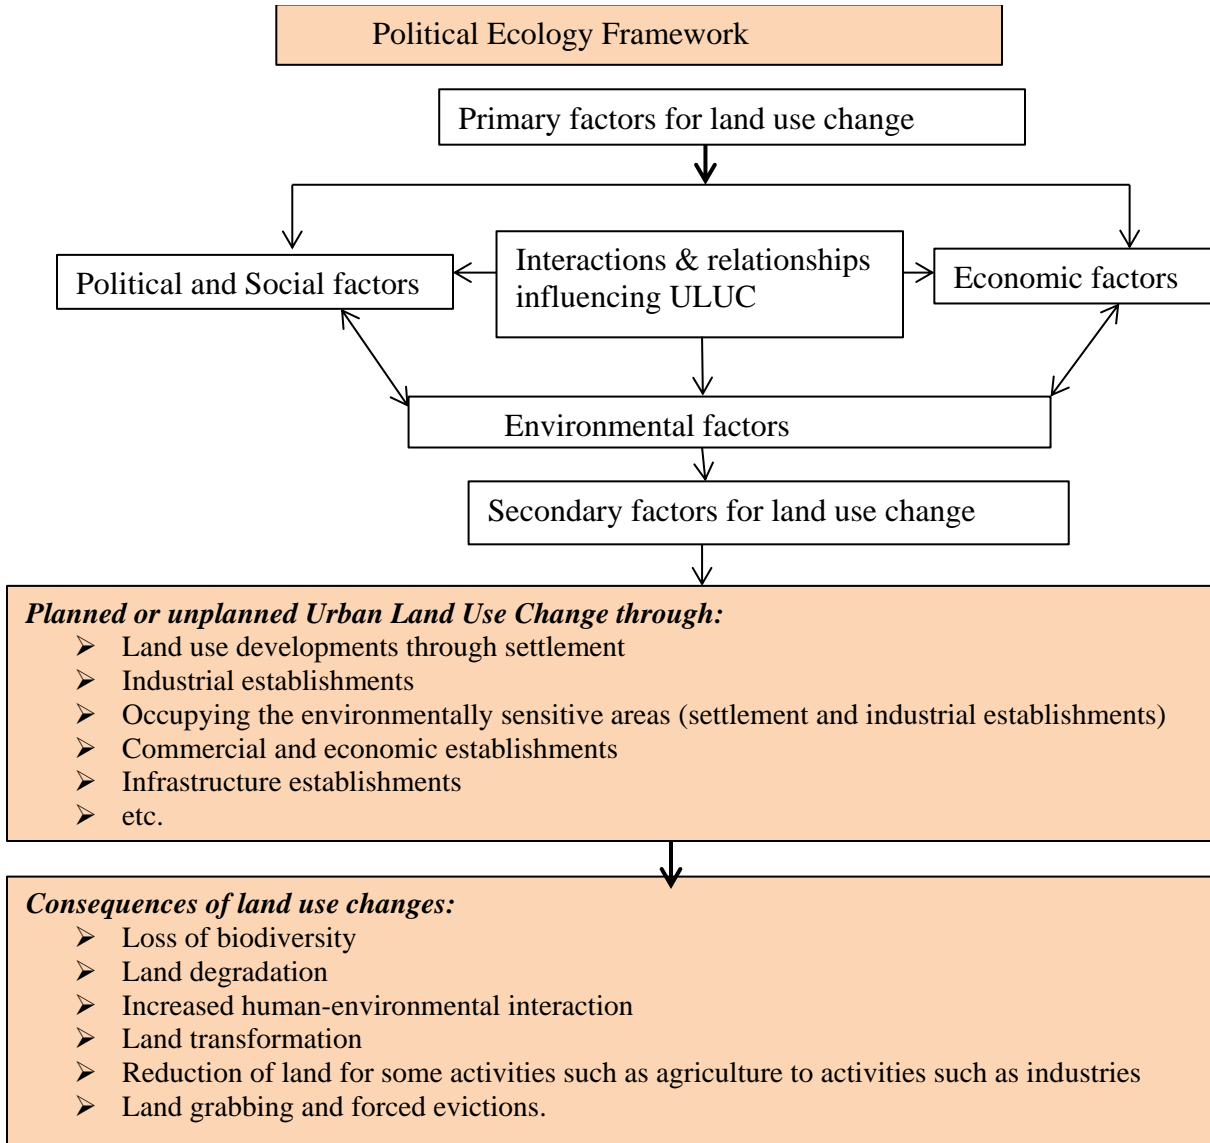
Political Ecology Framework

Primary factors for land use change

Political and Social factors

Interactions & relationships influencing ULUC

Economic factors

Environmental factors

Secondary factors for land use change

*Planned or unplanned Urban Land Use Change through:*

- Land use developments through settlement
- Industrial establishments
- Occupying the environmentally sensitive areas (settlement and industrial establishments)
- Commercial and economic establishments
- Infrastructure establishments
- etc.

*Consequences of land use changes:*

- Loss of biodiversity
- Land degradation
- Increased human-environmental interaction
- Land transformation
- Reduction of land for some activities such as agriculture to activities such as industries
- Land grabbing and forced evictions.